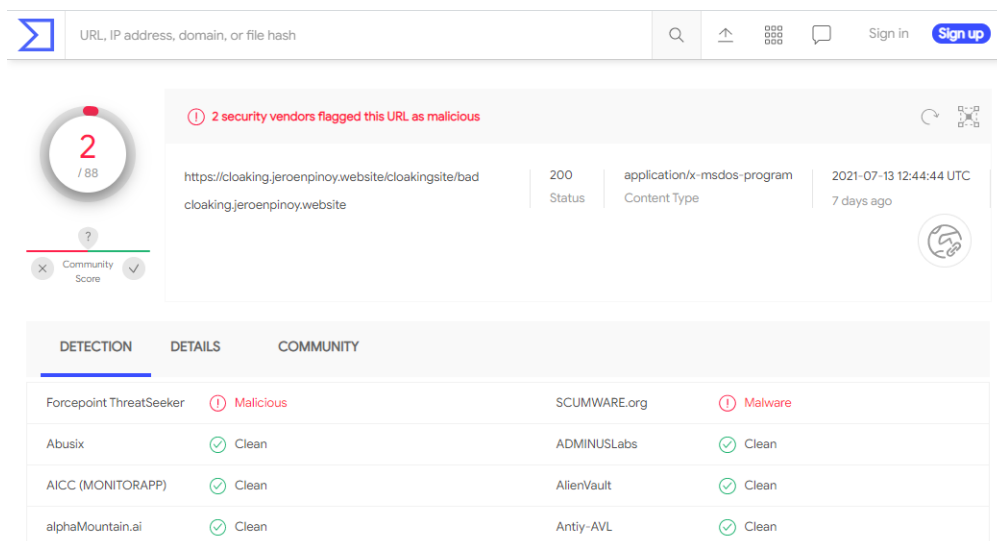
URL, IP address, domain, or file hash

Sign in Sign up

2
/ 88

?
Community Score

2 security vendors flagged this URL as malicious

https://cloaking.jeroenpinoy.website/cloakingsite/bad
cloaking.jeroenpinoy.website

200
Status

application/x-msdos-program
Content Type

2021-07-13 12:44:44 UTC
7 days ago

DETECTION DETAILS COMMUNITY

| | | | |
|---|---|---|---|
| Forcepoint ThreatSeeker | Malicious | SCUMWARE.org | Malware |
| Abusix | Clean | ADMINUSLabs | Clean |
| AICC (MONITORAPP) | Clean | AlienVault | Clean |
| alphaMountain.ai | Clean | Antiy-AVL | Clean |